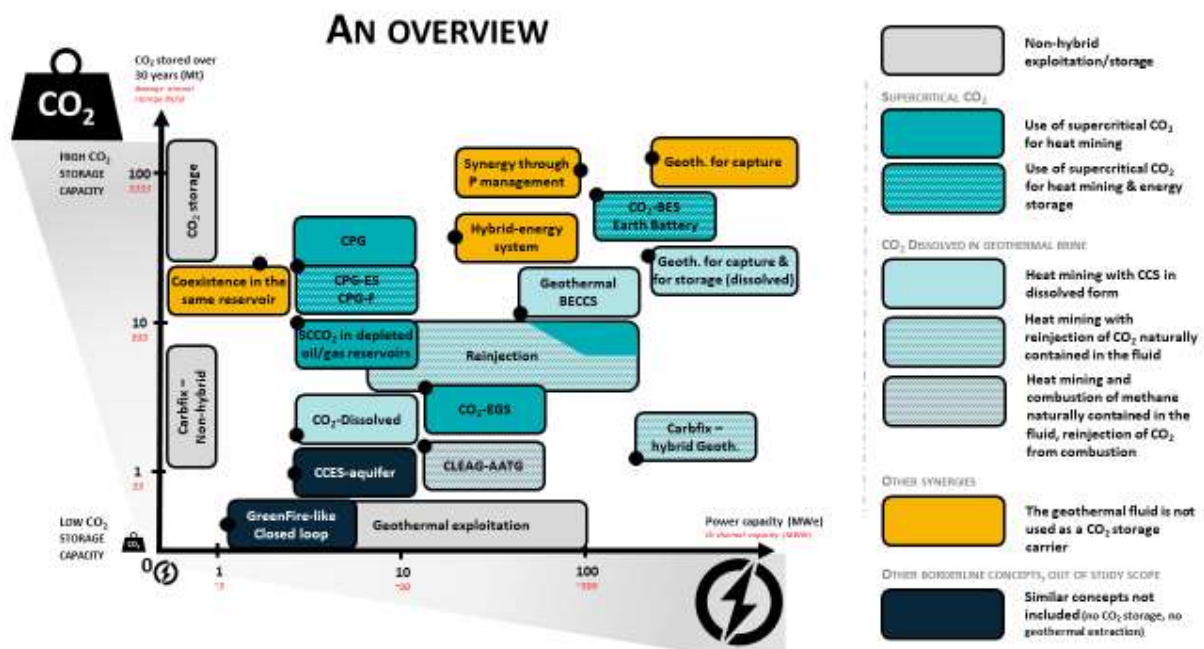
AN OVERVIEW

$CO_2$

$CO_2$ stored over 30 years (Mt)
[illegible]

HIGH $CO_2$ STORAGE CAPACITY

100
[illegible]

10
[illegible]

1
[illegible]

LOW $CO_2$ STORAGE CAPACITY

0

$CO_2$ storage

Carbfix – Non-hybrid

Coexistence in the same reservoir

CPG

CPG-ES
CPG-P

SCCO₂ in depleted oil/gas reservoirs

Reinjection

$CO_2$-Dissolved

$CO_2$-EGS

CCES-aquifer

CLEAG-AATG

GreenFire-like Closed loop

Geothermal exploitation

Synergy through P management

Hybrid-energy system

Geoth. for capture

$CO_2$-BES
Earth Battery

Geoth. for capture & for storage (dissolved)

Geothermal BECCS

Carbfix – hybrid Geoth.

Power capacity (MWe)
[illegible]

0

1
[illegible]

10
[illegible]

100
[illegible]

Non-hybrid exploitation/storage

SUPERCRITICAL $CO_2$

Use of supercritical $CO_2$ for heat mining

Use of supercritical $CO_2$ for heat mining & energy storage

$CO_2$ DISSOLVED IN GEOTHERMAL BRINE

Heat mining with CCS in dissolved form

Heat mining with reinjection of $CO_2$ naturally contained in the fluid

Heat mining and combustion of methane naturally contained in the fluid, reinjection of $CO_2$ from combustion

OTHER SYNERGIES

The geothermal fluid is not used as a $CO_2$ storage carrier

OTHER BORDERLINE CONCEPTS, OUT OF STUDY SCOPE

Similar concepts not included (no $CO_2$ storage, no geothermal extraction)